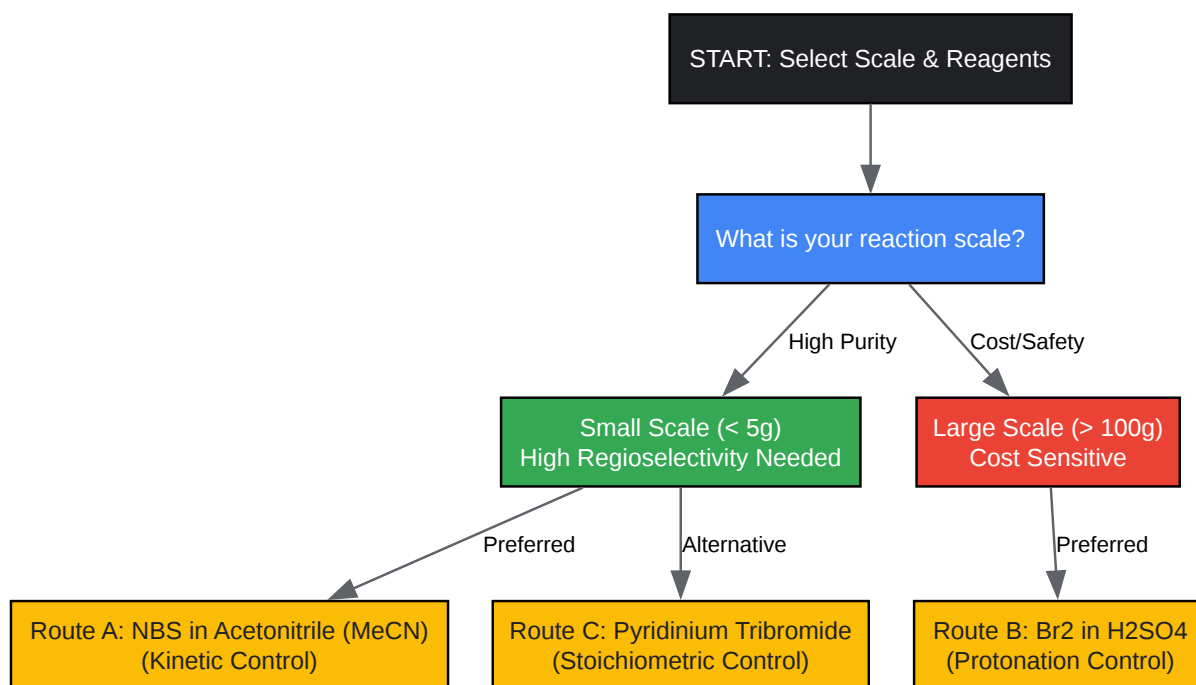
START: Select Scale & Reagents

What is your reaction scale?

High Purity

Cost/Safety

Small Scale (< 5g)
High Regioselectivity Needed

Large Scale (> 100g)
Cost Sensitive

Preferred

Alternative

Preferred

Route A: NBS in Acetonitrile (MeCN)
(Kinetic Control)

Route C: Pyridinium Tribromide
(Stoichiometric Control)

Route B: Br2 in H2SO4
(Protonation Control)